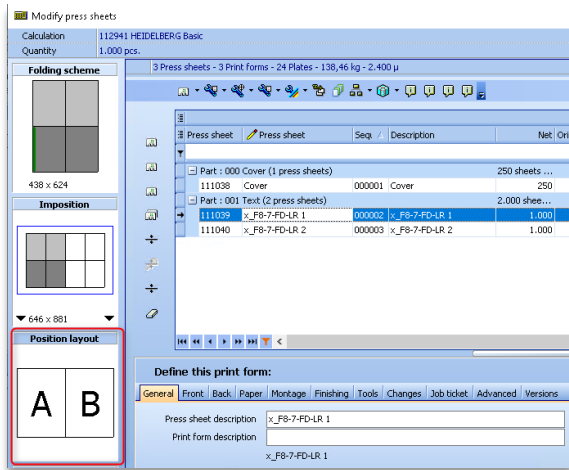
Modify press sheets

Calculation 112941 HEIDELBERG Basic
Quantity 1.000 pcs.

Folding scheme

438 x 624

Imposition

646 x 881

Position layout

A B

3 Press sheets - 3 Print forms - 24 Plates - 138,46 kg - 2.400 µ

| Press sheet | Press sheet | Seq | Description | Net | Ori |
|---|---|---|---|---|---|
| Part : 000 Cover (1 press sheets) | | | | 250 sheets ... | |
| 111038 | Cover | 000001 | Cover | 250 | |
| Part : 001 Text (2 press sheets) | | | | 2.000 shee... | |
| 111039 | x_F8-7-FD-LR 1 | 000002 | x_F8-7-FD-LR 1 | 1.000 | |
| 111040 | x_F8-7-FD-LR 2 | 000003 | x_F8-7-FD-LR 2 | 1.000 | |

Define this print form:

General | Front | Back | Paper | Montage | Finishing | Tools | Changes | Job ticket | Advanced | Versions

Press sheet description x_F8-7-FD-LR 1
Print form description

x_F8-7-FD-LR 1